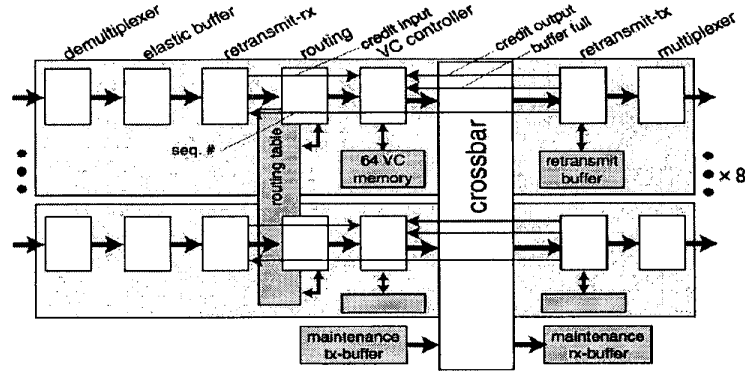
demultiplexer
elastic buffer
retransmit-rx
routing
credit input
VC controller
credit output
buffer full
retransmit-tx
multiplexer
seq. #
routing table
64 VC memory
crossbar
retransmit buffer
× 8
maintenance tx-buffer
maintenance rx-buffer